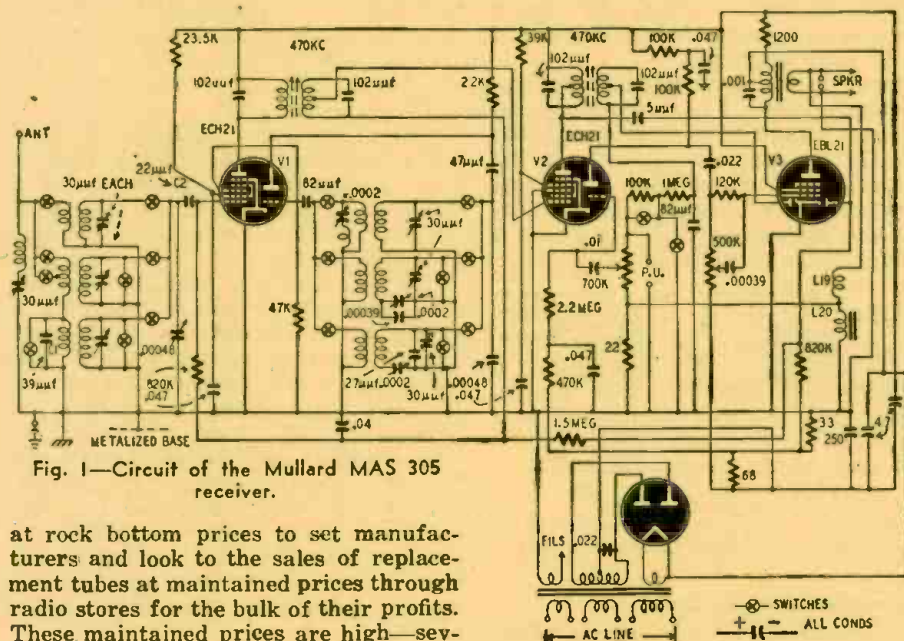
23.5K
470KC
102μμf
102μμf
ECH21
V1
22μμf
C2
30μμf EACH
ANT
30μμf
39μμf
.00048
820K
.047
METALIZED BASE
82μμf
.0002
30μμf
47K
.00039
.0002
27μμf
.0002
30μμf
.00048
.047
.04
2.2K
47μμf
39K
470KC
102μμf
100K
.047
102μμf
100K
5μμf
ECH21
V2
.01
700K
2.2MEG
.047
470K
22
100K
1MEG
82μμf
P.U.
.022
120K
500K
.00039
1.5MEG
1200
.001
SPKR
EBL21
V3
L19
L20
820K
33
250
4
68
FILS
.022
AC LINE
SWITCHES
ALL CONDS

Fig. 1—Circuit of the Mullard MAS 305 receiver.

at rock bottom prices to set manufacturers and look to the sales of replacement tubes at maintained prices through radio stores for the bulk of their profits. These maintained prices are high—sev-